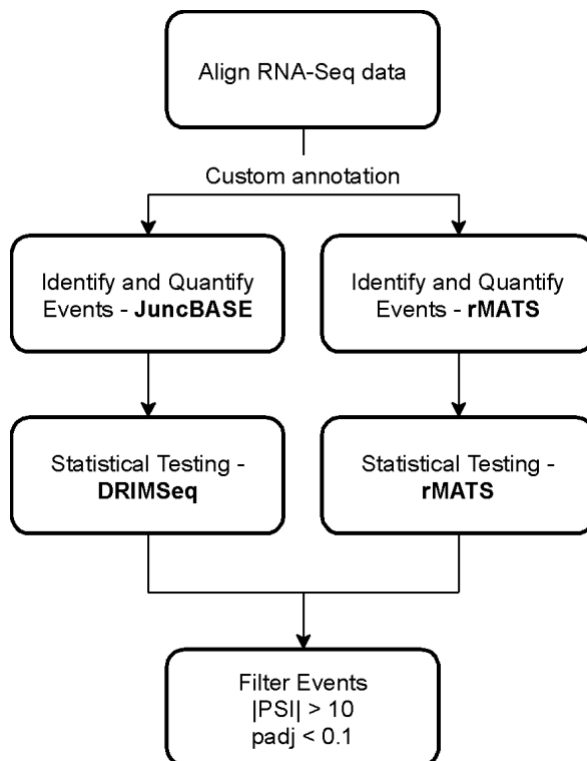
Align RNA-Seq data

Custom annotation

Identify and Quantify Events - **JuncBASE**

Identify and Quantify Events - **rMATS**

Statistical Testing - **DRIMSeq**

Statistical Testing - **rMATS**

Filter Events
$|PSI| > 10$
padj < 0.1